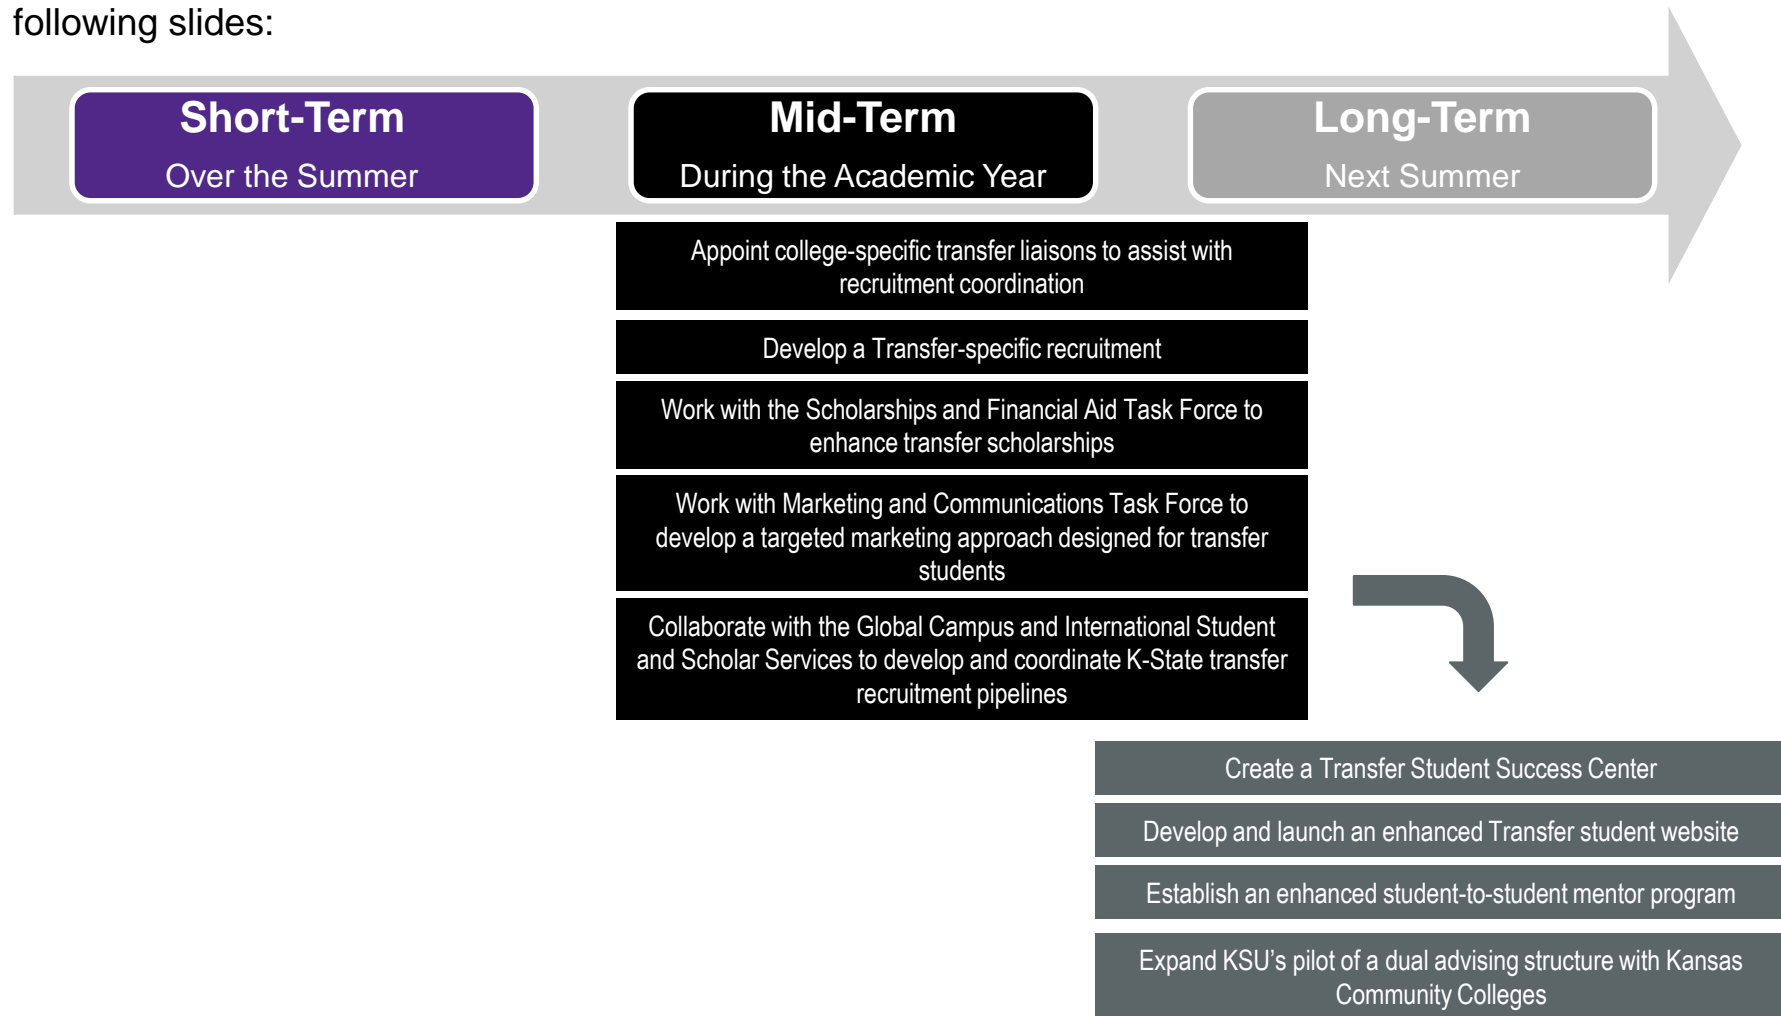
following slides:

Short-Term
Over the Summer

Mid-Term
During the Academic Year

Long-Term
Next Summer

Appoint college-specific transfer liaisons to assist with recruitment coordination

Develop a Transfer-specific recruitment

Work with the Scholarships and Financial Aid Task Force to enhance transfer scholarships

Work with Marketing and Communications Task Force to develop a targeted marketing approach designed for transfer students

Collaborate with the Global Campus and International Student and Scholar Services to develop and coordinate K-State transfer recruitment pipelines

Create a Transfer Student Success Center

Develop and launch an enhanced Transfer student website

Establish an enhanced student-to-student mentor program

Expand KSU's pilot of a dual advising structure with Kansas Community Colleges